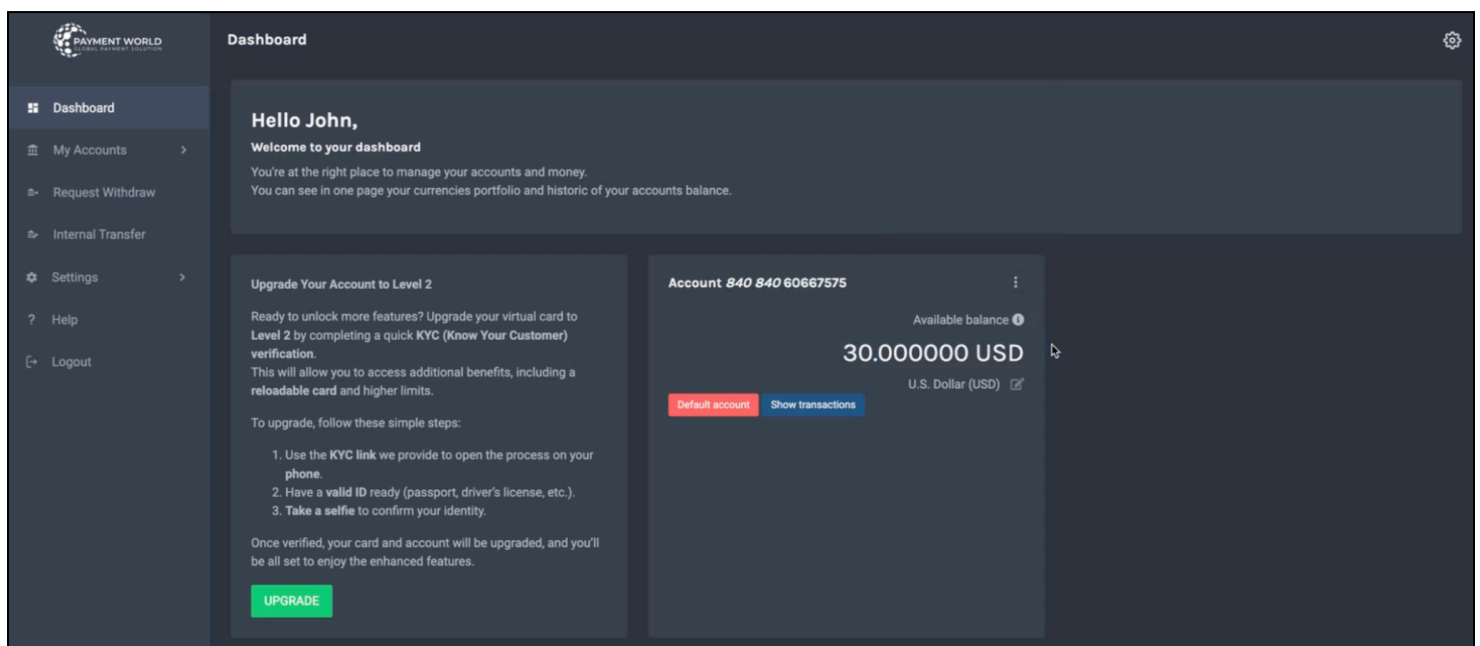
PAYMENT WORLD
GLOBAL PAYMENT SOLUTION

Dashboard

Dashboard
My Accounts
Request Withdraw
Internal Transfer
Settings
Help
Logout

Hello John,
Welcome to your dashboard
You're at the right place to manage your accounts and money.
You can see in one page your currencies portfolio and historic of your accounts balance.

Upgrade Your Account to Level 2

Ready to unlock more features? Upgrade your virtual card to Level 2 by completing a quick KYC (Know Your Customer) verification.
This will allow you to access additional benefits, including a reloadable card and higher limits.

To upgrade, follow these simple steps:

1. Use the KYC link we provide to open the process on your phone.
2. Have a valid ID ready (passport, driver's license, etc.).
3. Take a selfie to confirm your identity.

Once verified, your card and account will be upgraded, and you'll be all set to enjoy the enhanced features.

UPGRADE

Account 840 840 60667575

Available balance
30.000000 USD
U.S. Dollar (USD)

Default account
Show transactions